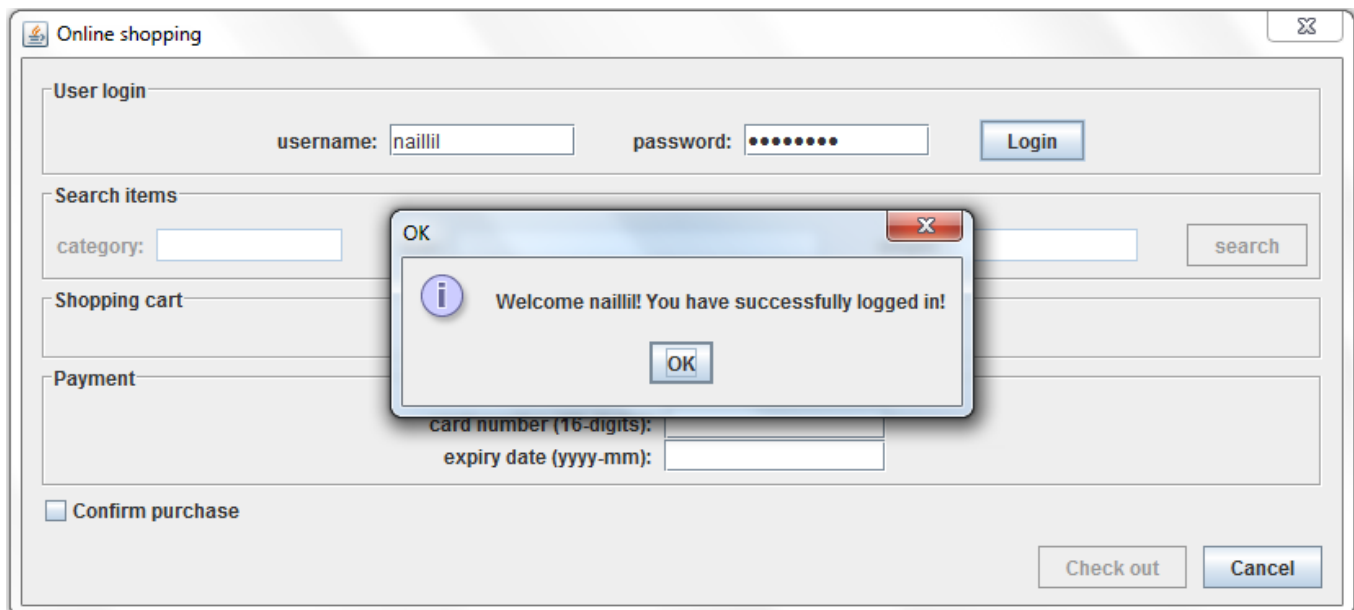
Online shopping

User login

username: naillil

password: ●●●●●●●●●

Login

Search items

category:

search

Shopping cart

Payment

card number (16-digits):

expiry date (yyyy-mm):

Confirm purchase

Check out

Cancel

OK

Welcome naillil! You have successfully logged in!

OK